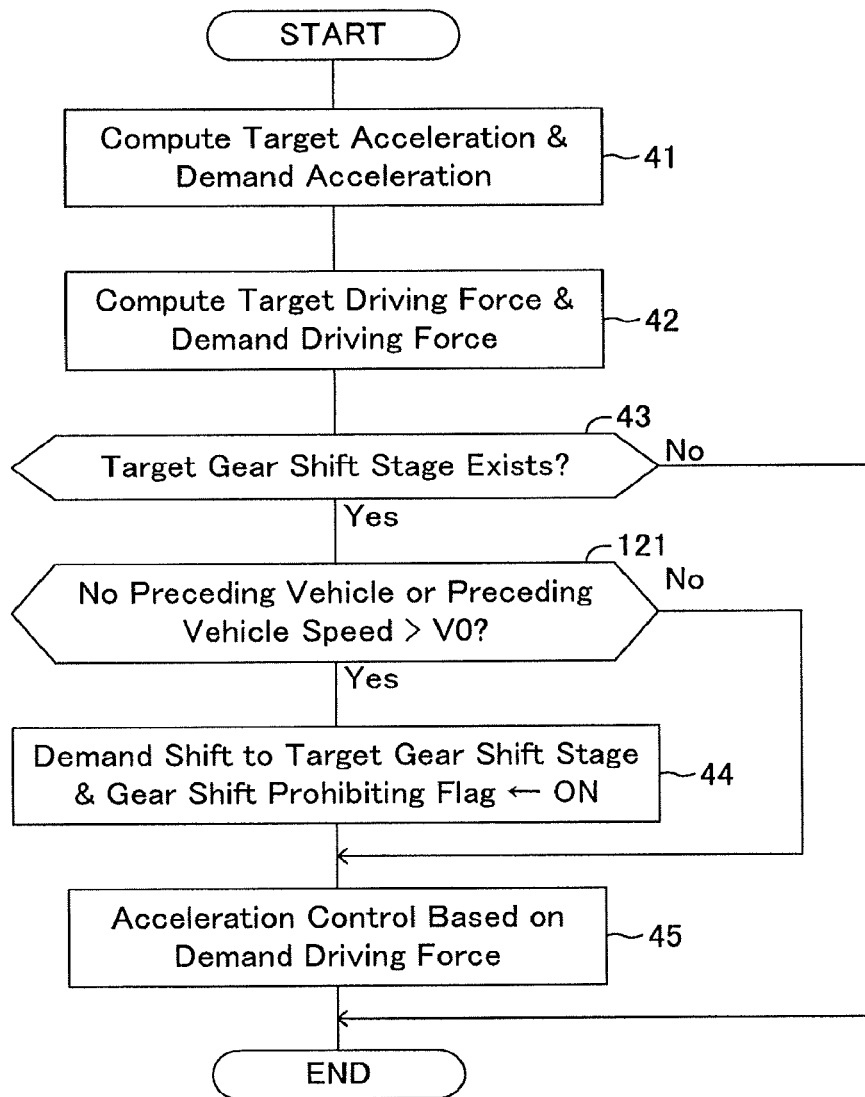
START

Compute Target Acceleration & Demand Acceleration

41

Compute Target Driving Force & Demand Driving Force

42

43

Target Gear Shift Stage Exists?

No

Yes

121

No Preceding Vehicle or Preceding Vehicle Speed > V0?

No

Yes

Demand Shift to Target Gear Shift Stage & Gear Shift Prohibiting Flag ← ON

44

Acceleration Control Based on Demand Driving Force

45

END